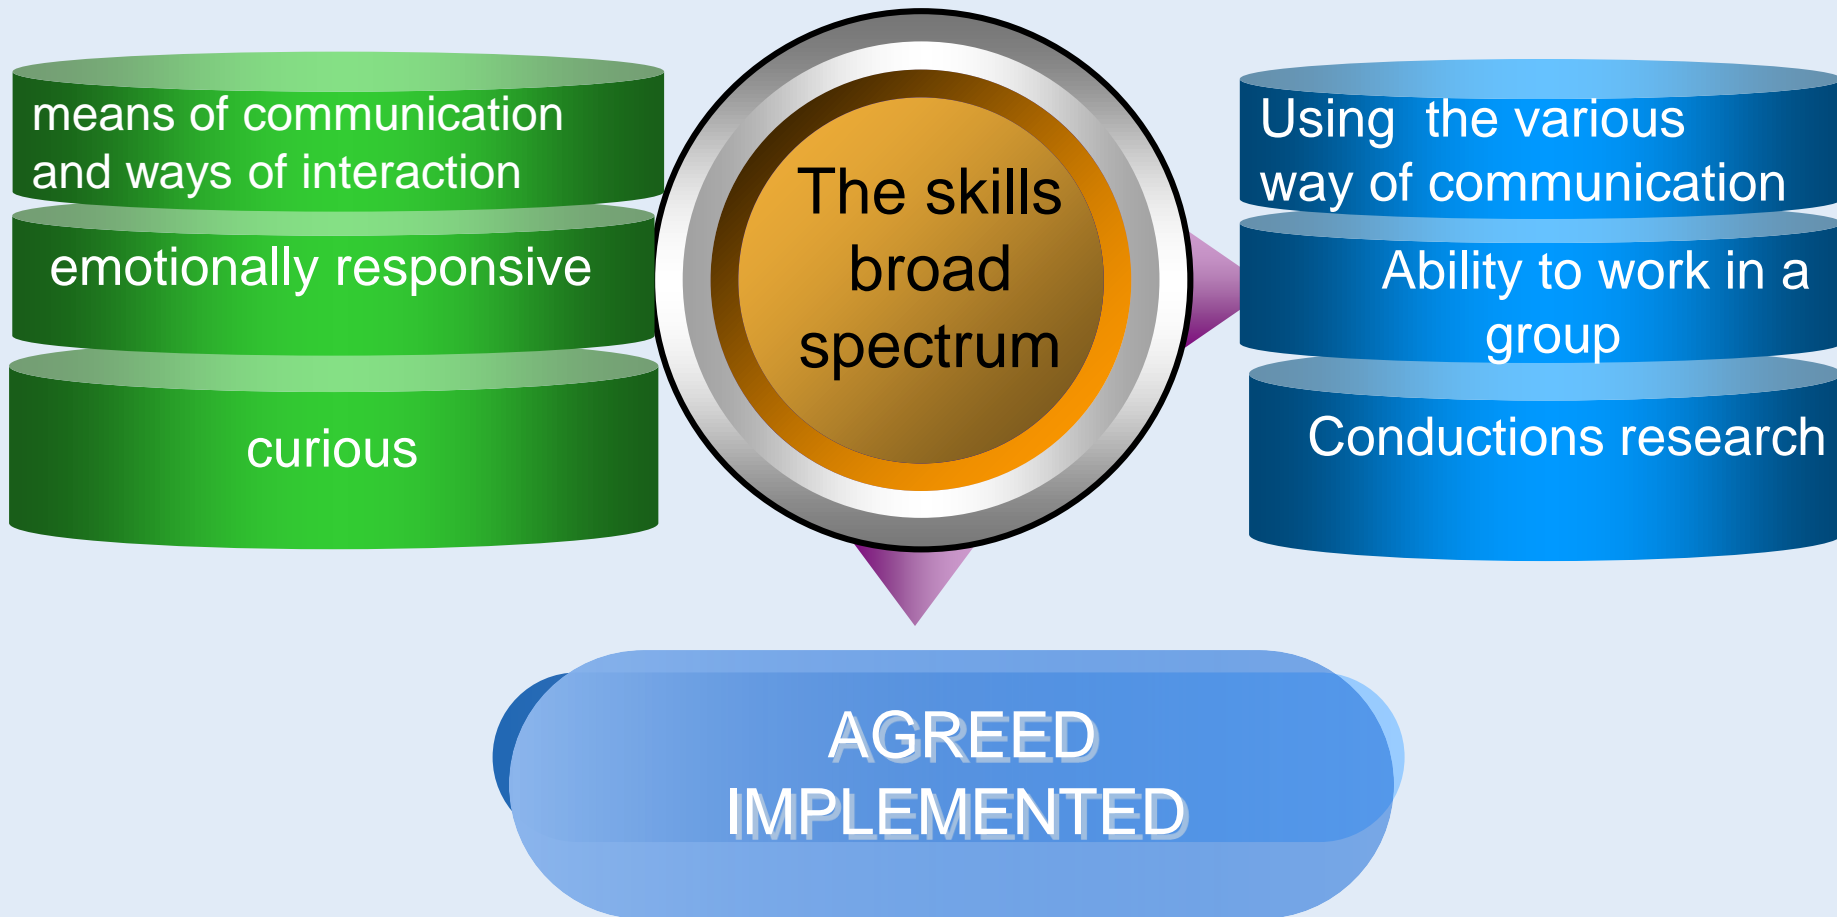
means of communication and ways of interaction

emotionally responsive

curious

The skills broad spectrum

Using the various way of communication

Ability to work in a group

Conductions research

AGREED IMPLEMENTED